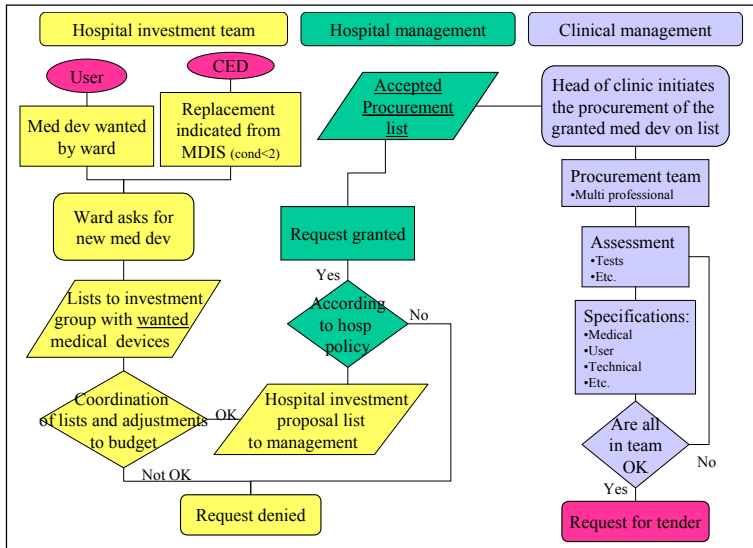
Hospital investment team

Hospital management

Clinical management

User

CED

Med dev wanted by ward

Replacement indicated from MDIS (cond<2)

Ward asks for new med dev

Lists to investment group with wanted medical devices

Coordination of lists and adjustments to budget

OK

Not OK

Request denied

Accepted Procurement list

Request granted

Yes

According to hosp policy

No

Hospital investment proposal list to management

Head of clinic initiates the procurement of the granted med dev on list

Procurement team
•Multi professional

Assessment
•Tests
•Etc.

Specifications:
•Medical
•User
•Technical
•Etc.

Are all in team OK

No

Yes

Request for tender